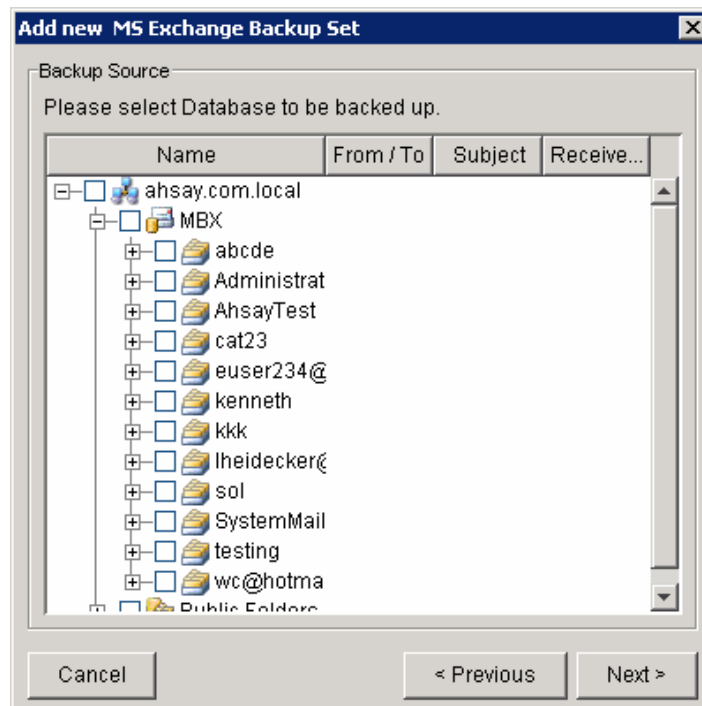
Add new MS Exchange Backup Set

Backup Source

Please select Database to be backed up.

| Name | From / To | Subject | Receive... |
|---|---|---|---|

ahsay.com.local
MBX
abcde
Administrat
AhsayTest
cat23
euser234@
kenneth
kkk
lheidecker(
sol
SystemMail
testing
wc@hotma
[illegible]

Cancel
< Previous
Next >